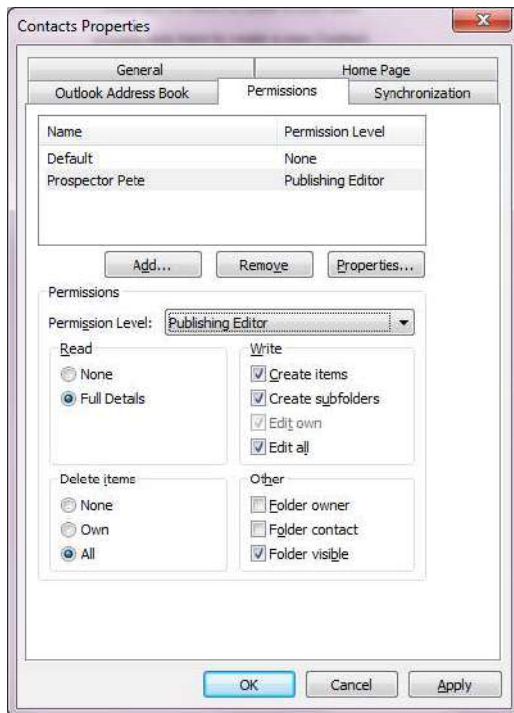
Contacts Properties

General
Home Page
Outlook Address Book
Permissions
Synchronization

| Name | Permission Level |
|---|---|
| Default | None |
| Prospector Pete | Publishing Editor |

Add...
Remove
Properties...

Permissions
Permission Level: Publishing Editor

Read
None
Full Details

Write
Create items
Create subfolders
Edit own
Edit all

Delete items
None
Own
All

Other
Folder owner
Folder contact
Folder visible

OK
Cancel
Apply